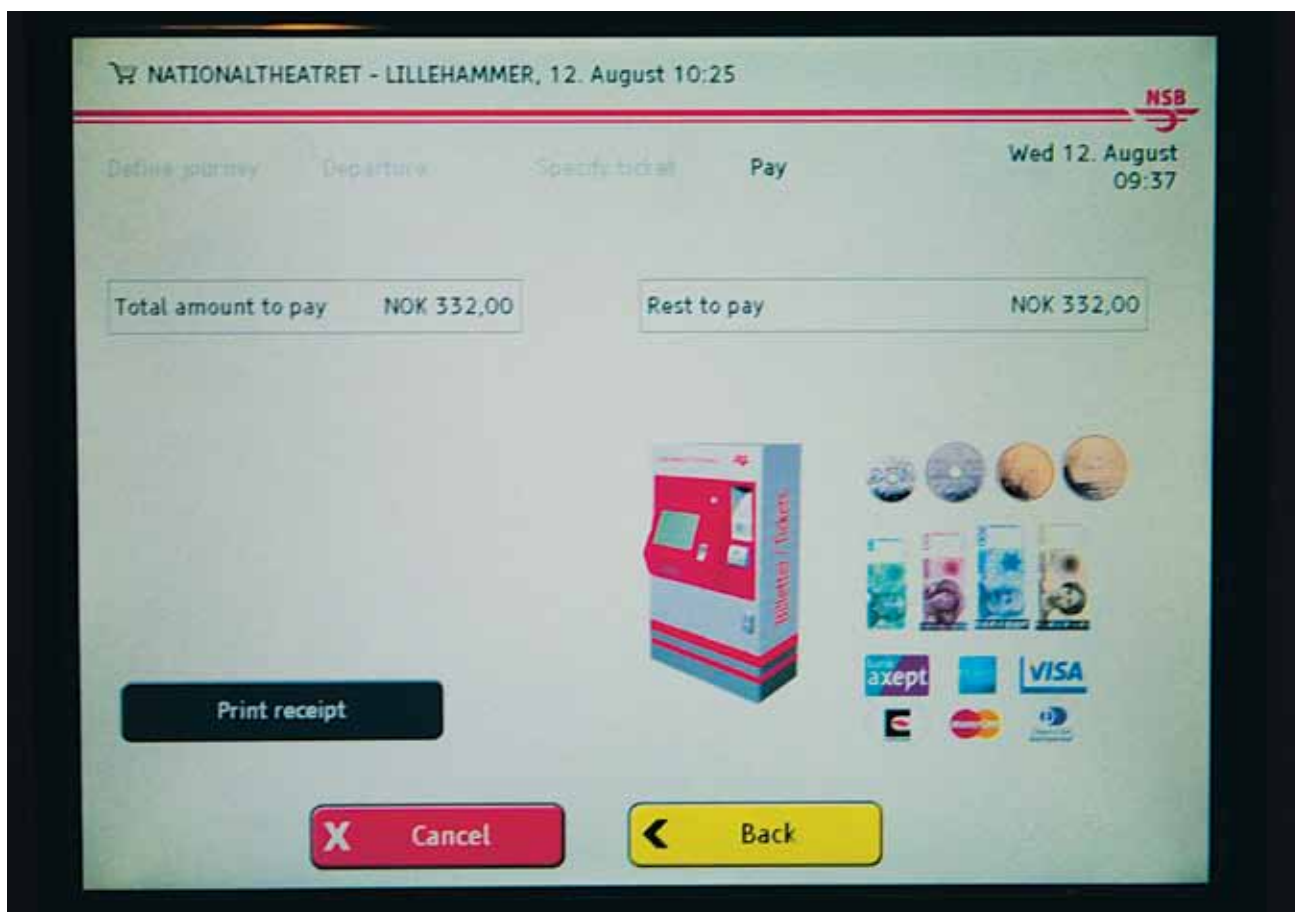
NATIONALTHEATRET - LILLEHAMMER, 12. August 10:25

NSB

Define journey Departure Specify ticket Pay

Wed 12. August 09:37

Total amount to pay NOK 332,00

Rest to pay NOK 332,00

Billetter / Tickets

axept

VISA

Print receipt

X Cancel

Back